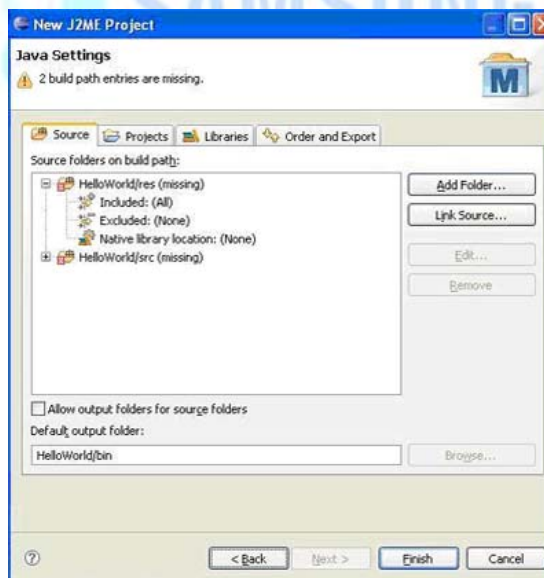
New J2ME Project

Java Settings

2 build path entries are missing.

M

Source | Projects | Libraries | Order and Export

Source folders on build path:

HelloWorld/res (missing)
Included: (All)
Excluded: (None)
Native library location: (None)
HelloWorld/src (missing)

Add Folder...
Link Source...
Edit...
Remove

Allow output folders for source folders

Default output folder:

HelloWorld/bin

Browse...

?

< Back
Next >
Finish
Cancel